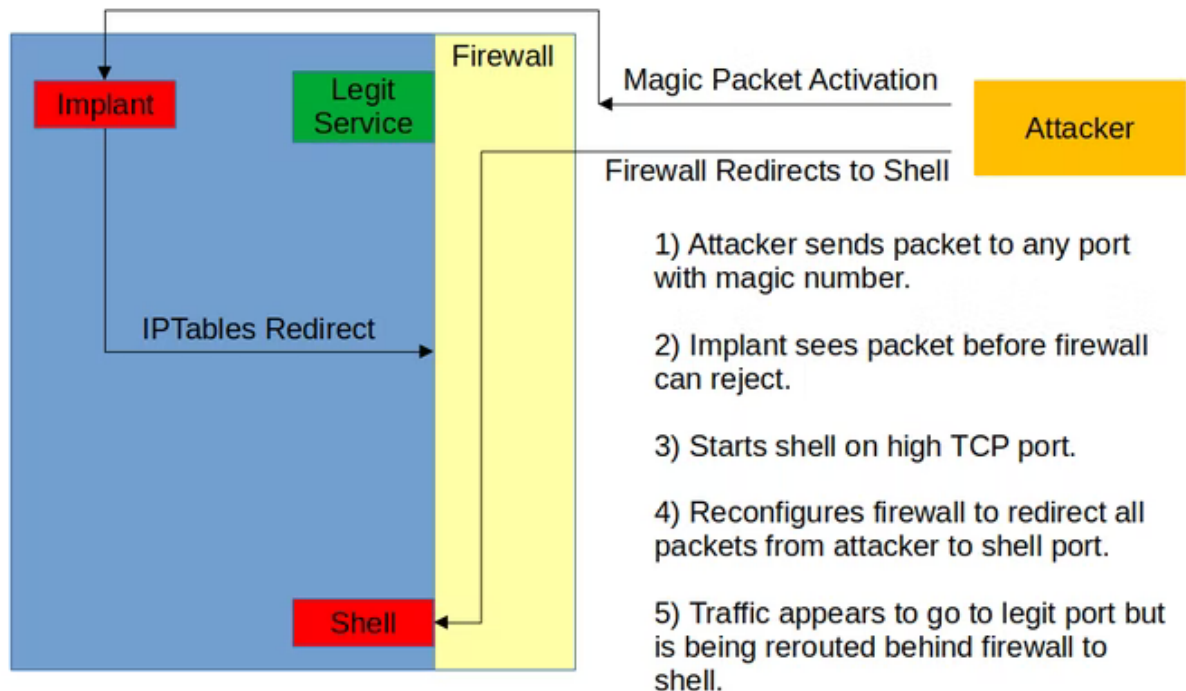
Firewall

Implant

Legit Service

Magic Packet Activation

Attacker

Firewall Redirects to Shell

IPTables Redirect

Shell

1) Attacker sends packet to any port with magic number.

2) Implant sees packet before firewall can reject.

3) Starts shell on high TCP port.

4) Reconfigures firewall to redirect all packets from attacker to shell port.

5) Traffic appears to go to legit port but is being rerouted behind firewall to shell.